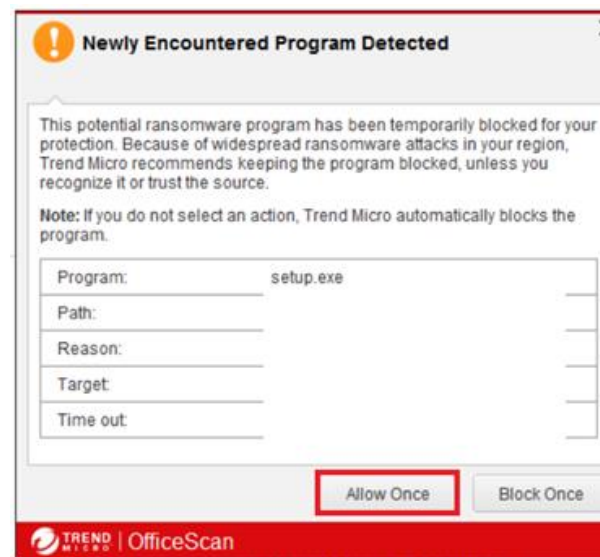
Newly Encountered Program Detected

This potential ransomware program has been temporarily blocked for your protection. Because of widespread ransomware attacks in your region, Trend Micro recommends keeping the program blocked, unless you recognize it or trust the source.

**Note:** If you do not select an action, Trend Micro automatically blocks the program.

| | |
|---|---|
| Program: | setup.exe |
| Path: | |
| Reason: | |
| Target: | |
| Time out: | |

Allow Once Block Once

TREND MICRO | OfficeScan